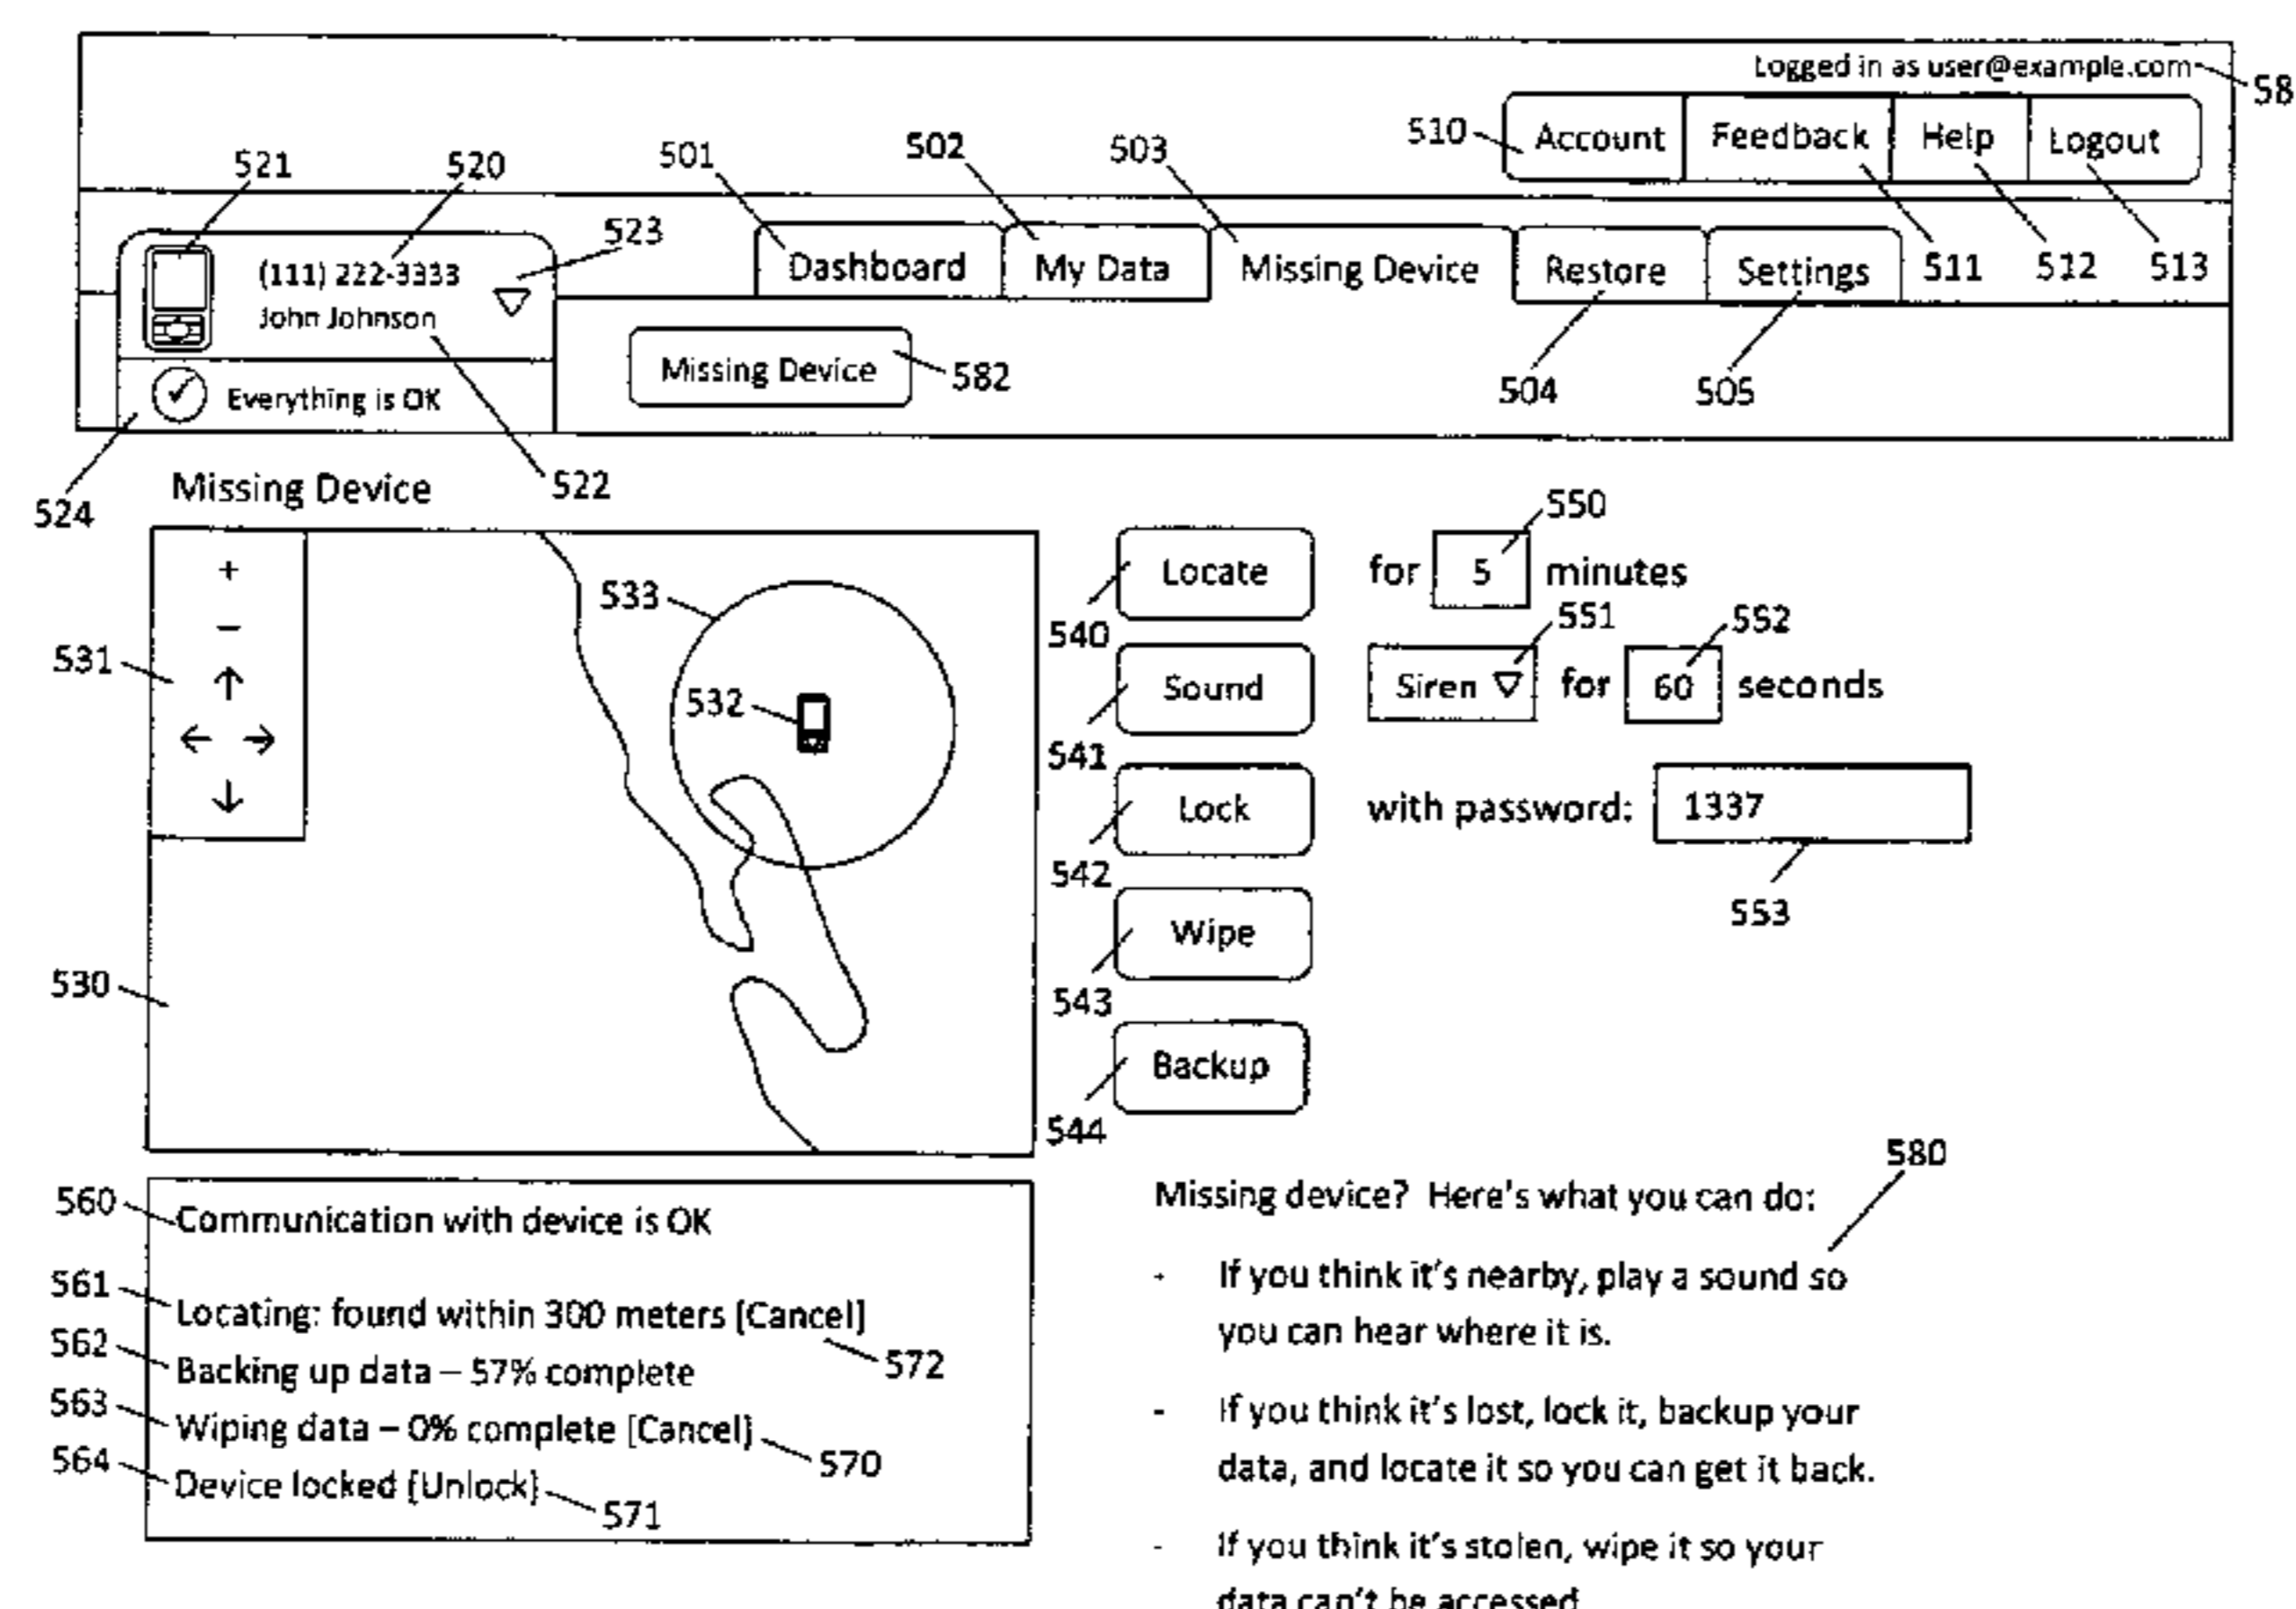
Logged in as user@example.com 58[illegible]

510 Account Feedback Help Logout

521 520 501 502 503

(111) 222-3333
John Johnson
523

Dashboard My Data Missing Device Restore Settings 511 512 513

Everything is OK

Missing Device 582

504 505

524 Missing Device 522

550

Locate for 5 minutes

533

+
–
531 ↑
← →
↓

532

540

551 552

Sound Siren ▽ for 60 seconds

541

Lock with password: 1337

542 553

Wipe

543

530

Backup

544

580

560 Communication with device is OK

561 Locating: found within 300 meters [Cancel]
562 Backing up data – 57% complete 572
563 Wiping data – 0% complete [Cancel] 570
564 Device locked [Unlock] 571

Missing device? Here's what you can do:

- If you think it's nearby, play a sound so you can hear where it is.

- If you think it's lost, lock it, backup your data, and locate it so you can get it back.

- If you think it's stolen, wipe it so your data can't be accessed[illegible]